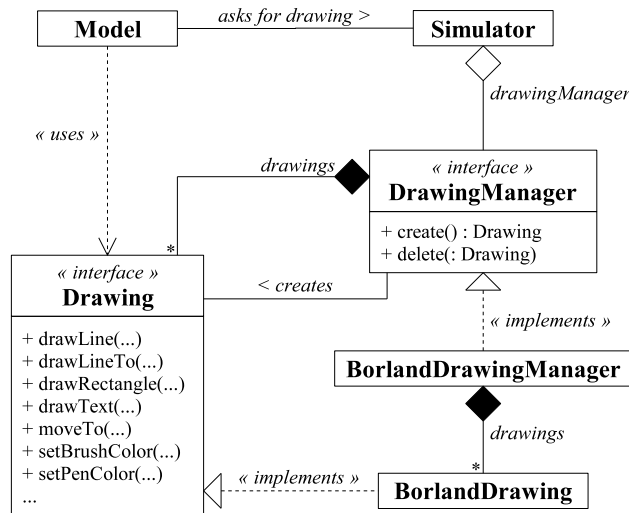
Model

asks for drawing >

Simulator

drawingManager

« uses »

drawings

« interface »
DrawingManager

+ create() : Drawing
+ delete(: Drawing)

*

« interface »
Drawing

< creates

+ drawLine(...)
+ drawLineTo(...)
+ drawRectangle(...)
+ drawText(...)
+ moveTo(...)
+ setBrushColor(...)
+ setPenColor(...)
...

« implements »

BorlandDrawingManager

drawings

*

« implements »

BorlandDrawing